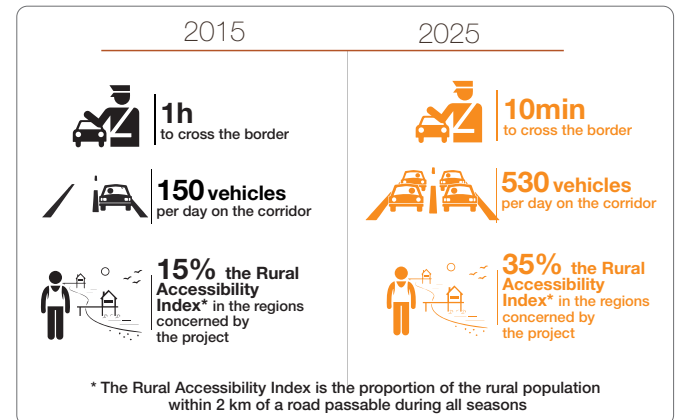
2015

2025

1h
to cross the border

10min
to cross the border

150 vehicles
per day on the corridor

530 vehicles
per day on the corridor

15% the Rural Accessibility Index* in the regions concerned by the project

35% the Rural Accessibility Index* in the regions concerned by the project

* The Rural Accessibility Index is the proportion of the rural population within 2 km of a road passable during all seasons